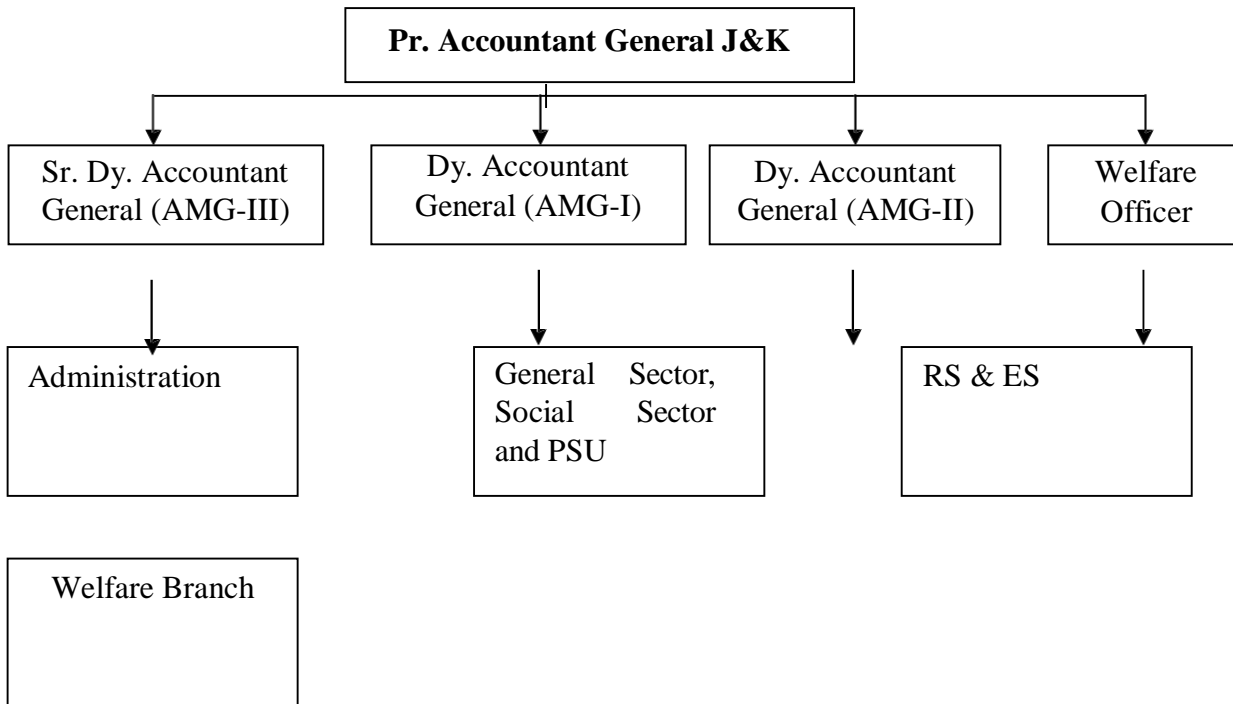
Pr. Accountant General J&K

Sr. Dy. Accountant General (AMG-III)

Dy. Accountant General (AMG-I)

Dy. Accountant General (AMG-II)

Welfare Officer

Administration

General Sector, Social Sector and PSU

RS & ES

Welfare Branch